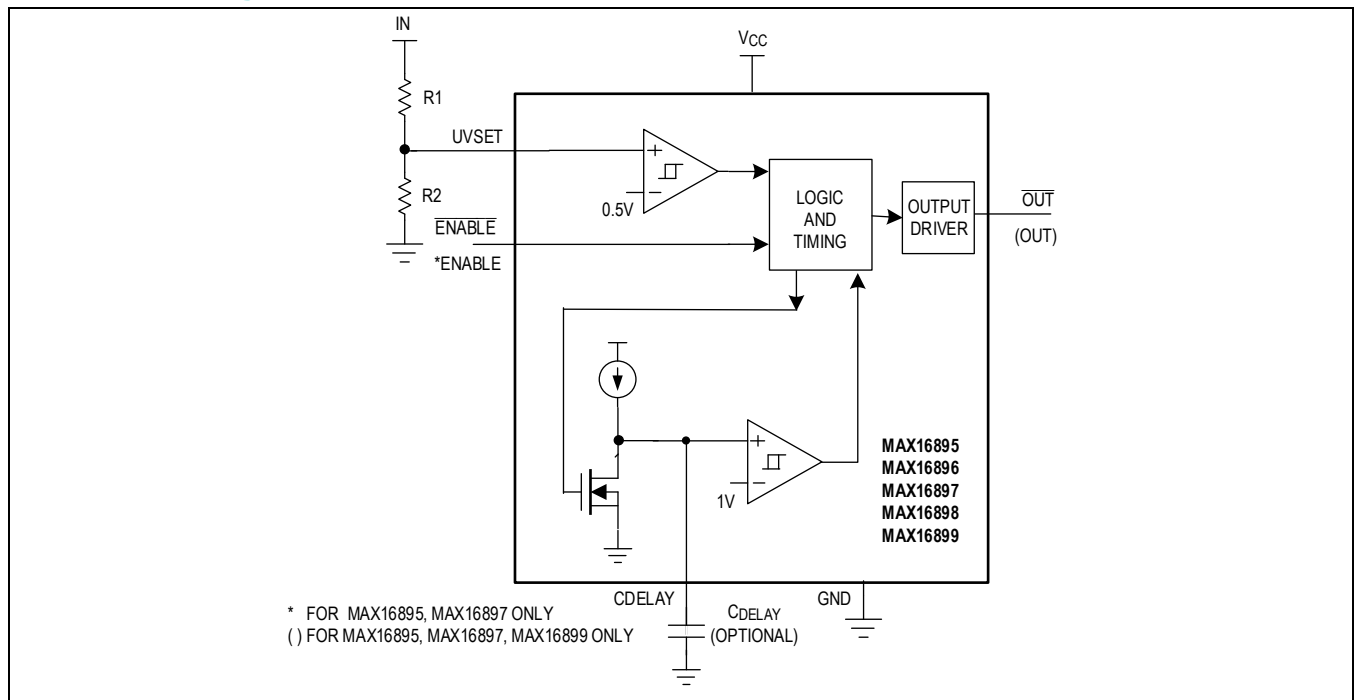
IN

$V_{CC}$

R1

UVSET

+

−

0.5V

R2

$\overline{ENABLE}$

*ENABLE

LOGIC AND TIMING

OUTPUT DRIVER

$\overline{OUT}$

(OUT)

+

−

1V

MAX16895
MAX16896
MAX16897
MAX16898
MAX16899

CDELAY

$C_{DELAY}$
(OPTIONAL)

GND

* FOR MAX16895, MAX16897 ONLY
( ) FOR MAX16895, MAX16897, MAX16899 ONLY